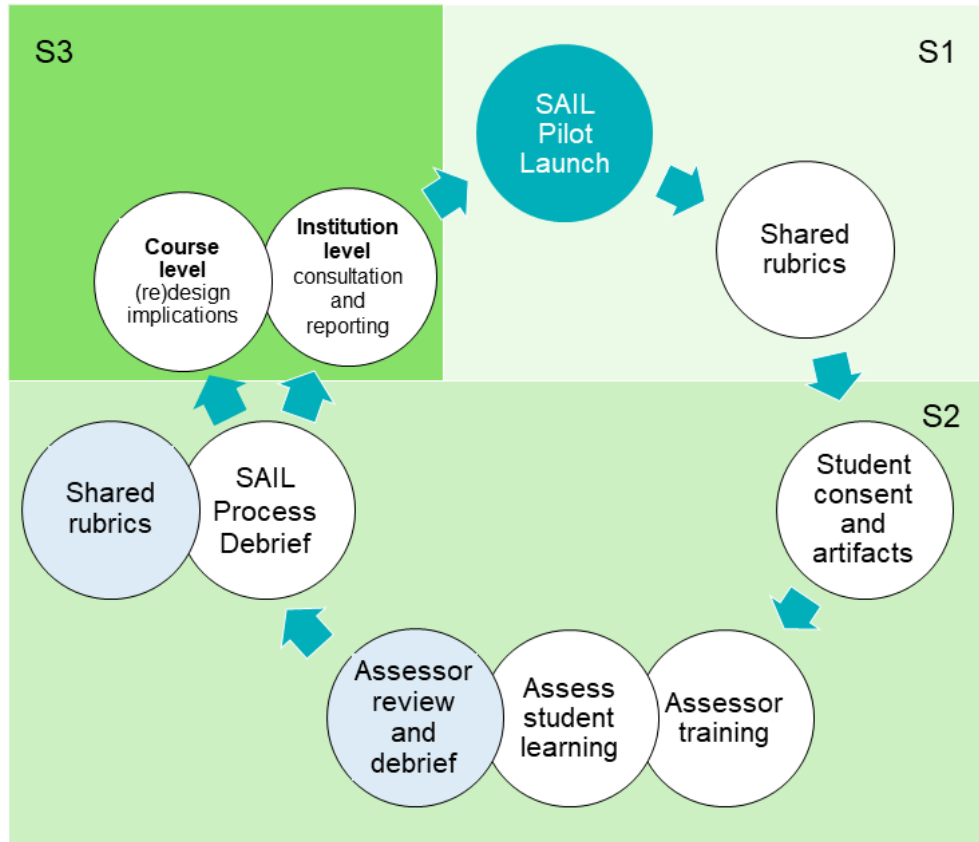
S3

S1

SAIL Pilot Launch

Shared rubrics

Course level (re)design implications

Institution level consultation and reporting

S2

Student consent and artifacts

Shared rubrics

SAIL Process Debrief

Assessor training

Assess student learning

Assessor review and debrief